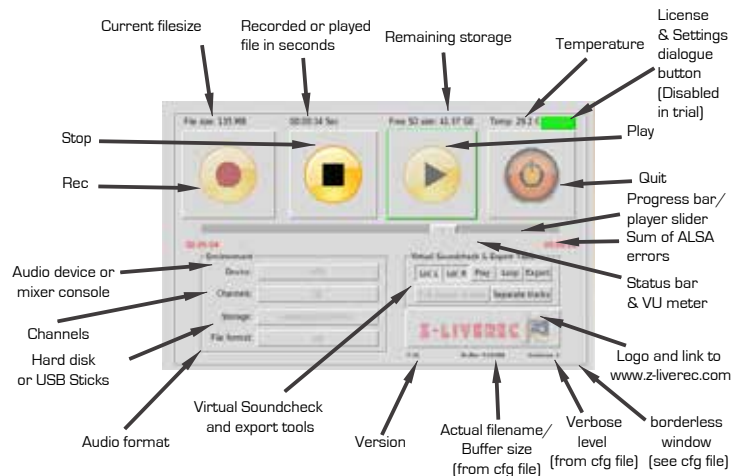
Current filesize

Recorded or played file in seconds

Remaining storage

Temperature

License & Settings dialogue button (Disabled in trial)

File size: 135 MB

00:00:34 Sec

Free SD size: 41.97 GB

Temp: 29.2 C

Stop

Play

Rec

Quit

Progress bar/ player slider

Sum of ALSA errors

Status bar & VU meter

00:00:34

Environment

Device:

Channels:

Storage:

File format:

Virtual Soundcheck & Export Tools

Lst L

Lst R

Play

Loop

Export

Separate tracks

Z-LIVEREC

Audio device or mixer console

Channels

Hard disk or USB Sticks

Audio format

Virtual Soundcheck and export tools

Version

Actual filename/ Buffer size (from cfg file)

Verbose level (from cfg file)

borderless window (see cfg file)

Logo and link to www.z-liverec.com